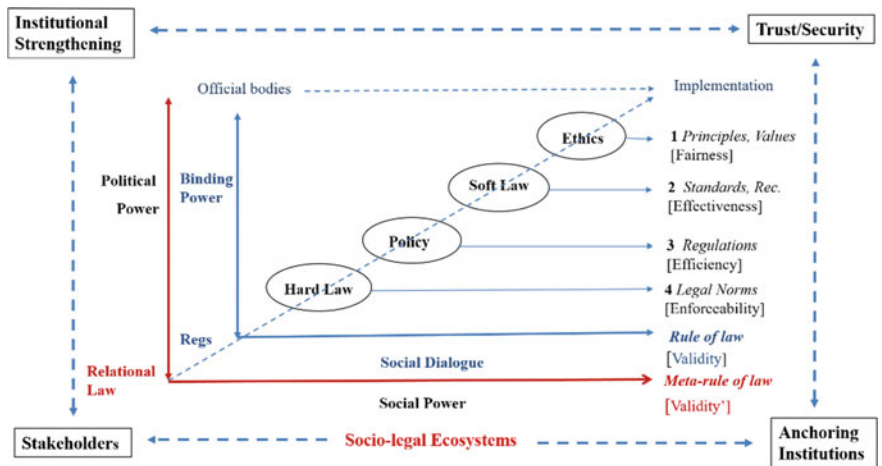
Institutional Strengthening

Trust/Security

Official bodies

Implementation

Ethics

1 *Principles, Values*
[Fairness]

Political Power

Binding Power

Soft Law

2 *Standards, Rec.*
[Effectiveness]

Policy

3 *Regulations*
[Efficiency]

Hard Law

4 *Legal Norms*
[Enforceability]

Regs

*Rule of law*
[Validity]

Social Dialogue

Relational Law

*Meta-rule of law*
[Validity']

Social Power

Stakeholders

Socio-legal Ecosystems

Anchoring Institutions